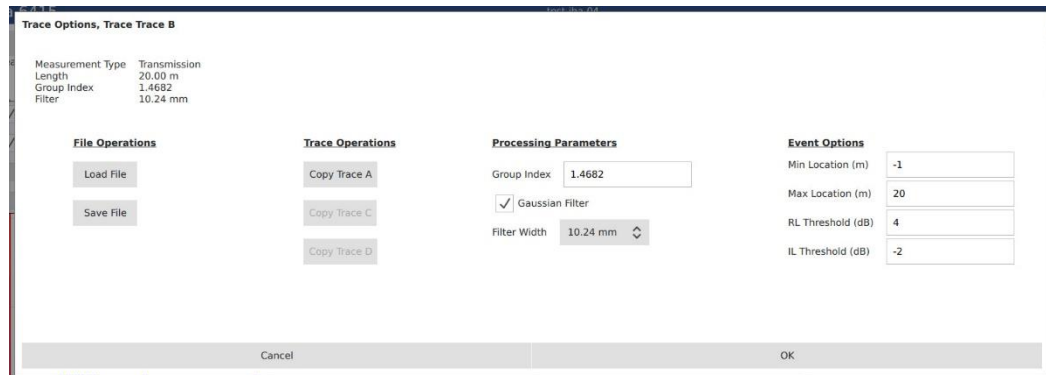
Trace Options, Trace Trace B

Measurement Type Transmission
Length 20.00 m
Group Index 1.4682
Filter 10.24 mm

File Operations

Load File

Save File

Trace Operations

Copy Trace A

Copy Trace C

Copy Trace D

Processing Parameters

Group Index 1.4682

✓ Gaussian Filter

Filter Width 10.24 mm

Event Options

Min Location (m) -1

Max Location (m) 20

RL Threshold (dB) 4

IL Threshold (dB) -2

Cancel

OK